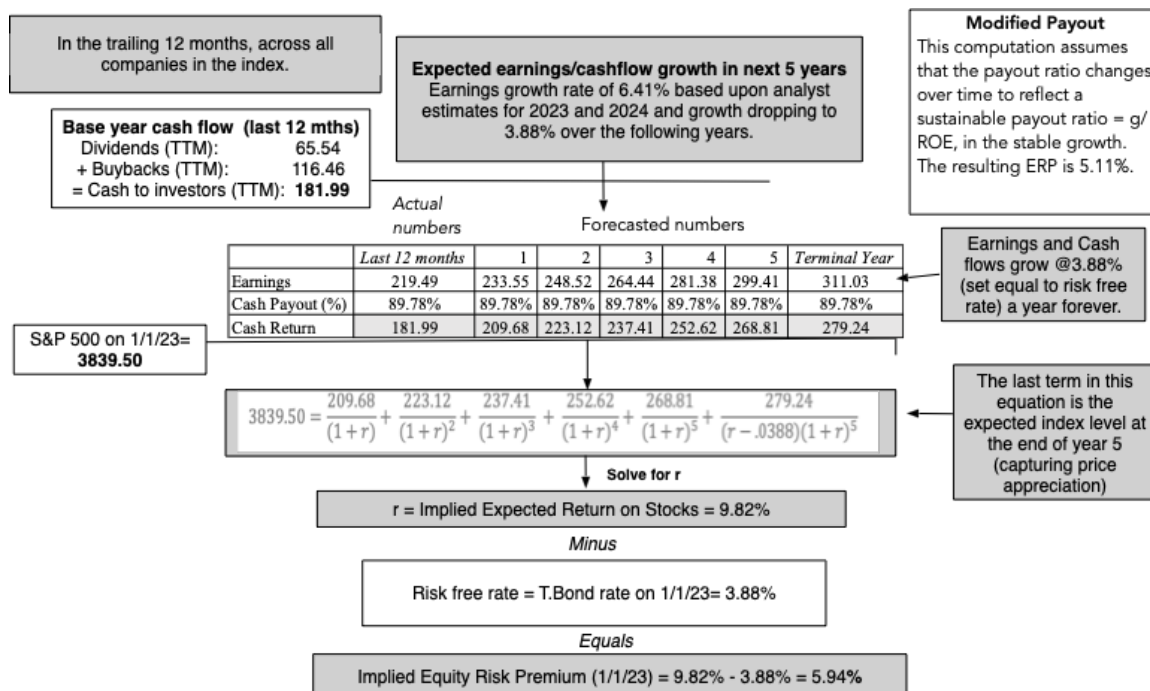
In the trailing 12 months, across all companies in the index.

Expected earnings/cashflow growth in next 5 years
Earnings growth rate of 6.41% based upon analyst estimates for 2023 and 2024 and growth dropping to 3.88% over the following years.

Modified Payout
This computation assumes that the payout ratio changes over time to reflect a sustainable payout ratio = g/ROE, in the stable growth. The resulting ERP is 5.11%.

Base year cash flow (last 12 mths)
Dividends (TTM): 65.54
+ Buybacks (TTM): 116.46
= Cash to investors (TTM): 181.99

Actual numbers

Forecasted numbers

| | Last 12 months | 1 | 2 | 3 | 4 | 5 | Terminal Year |
|---|---|---|---|---|---|---|---|
| Earnings | 219.49 | 233.55 | 248.52 | 264.44 | 281.38 | 299.41 | 311.03 |
| Cash Payout (%) | 89.78% | 89.78% | 89.78% | 89.78% | 89.78% | 89.78% | 89.78% |
| Cash Return | 181.99 | 209.68 | 223.12 | 237.41 | 252.62 | 268.81 | 279.24 |

Earnings and Cash flows grow @3.88% (set equal to risk free rate) a year forever.

S&P 500 on 1/1/23= 3839.50

$3839.50 = \frac{209.68}{(1+r)} + \frac{223.12}{(1+r)^2} + \frac{237.41}{(1+r)^3} + \frac{252.62}{(1+r)^4} + \frac{268.81}{(1+r)^5} + \frac{279.24}{(r-.0388)(1+r)^5}$

The last term in this equation is the expected index level at the end of year 5 (capturing price appreciation)

Solve for r

r = Implied Expected Return on Stocks = 9.82%

Minus

Risk free rate = T.Bond rate on 1/1/23= 3.88%

Equals

Implied Equity Risk Premium (1/1/23) = 9.82% - 3.88% = 5.94%